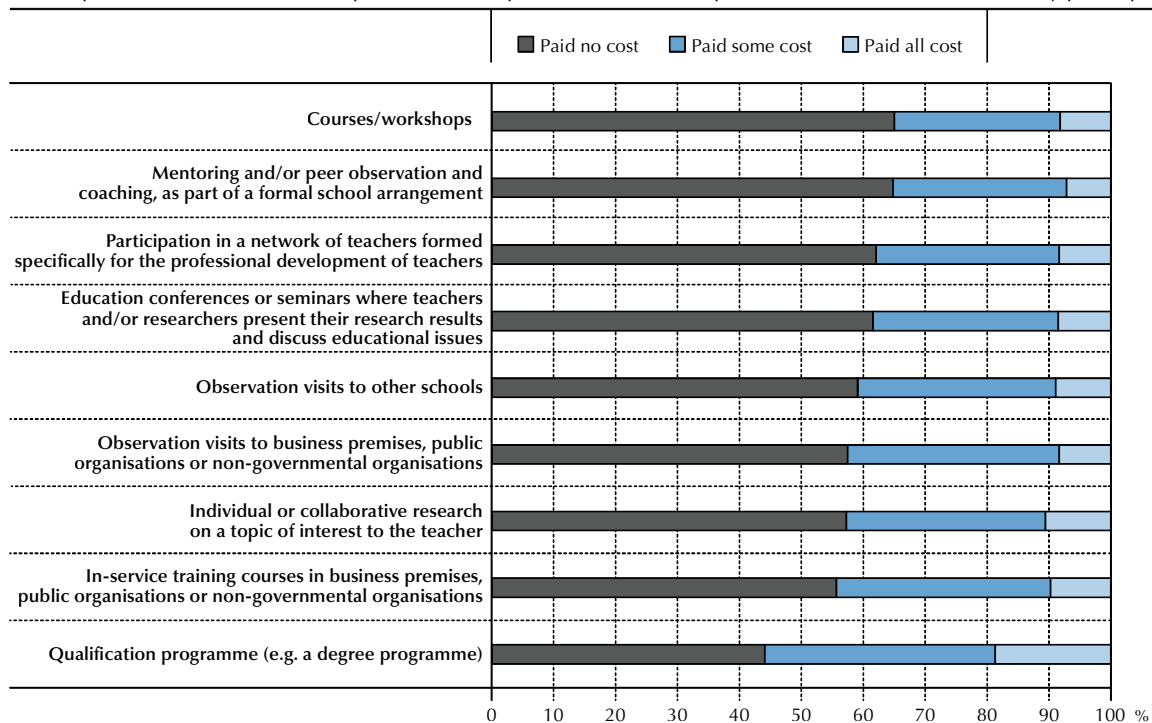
Paid no cost Paid some cost Paid all cost

Courses/workshops

Mentoring and/or peer observation and coaching, as part of a formal school arrangement

Participation in a network of teachers formed specifically for the professional development of teachers

Education conferences or seminars where teachers and/or researchers present their research results and discuss educational issues

Observation visits to other schools

Observation visits to business premises, public organisations or non-governmental organisations

Individual or collaborative research on a topic of interest to the teacher

In-service training courses in business premises, public organisations or non-governmental organisations

Qualification programme (e.g. a degree programme)

0 10 20 30 40 50 60 70 80 90 100 %